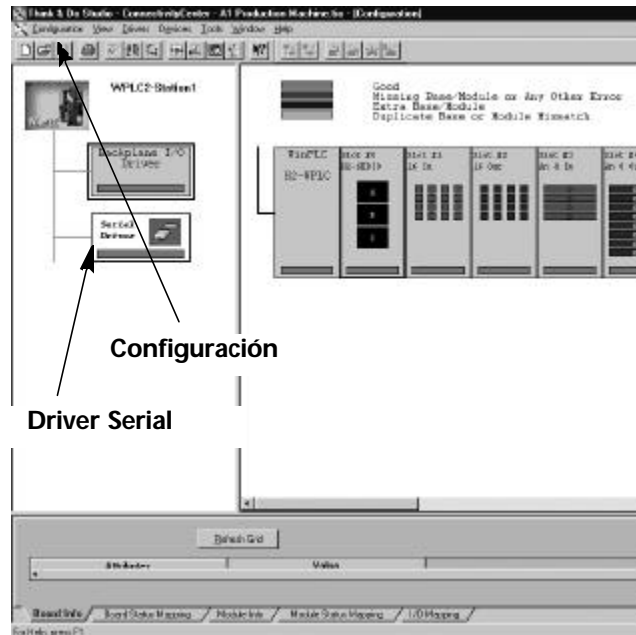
Think & Do Studio - ConnectivityCenter - A1 Production Machine.tio - [Configuration]
Configuration View Driver Devices Tools Window Help

WPLC2-Station1

Backplane I/O Driver

Serial Driver

Good
Missing Base/Module or Any Other Error
Extra Base/Module
Duplicate Base or Module Mismatch

WinPLC
H2-WPLC

Slot #0 H2-ECOM
Slot #1 16 In
Slot #2 16 Out
Slot #3 An 4 In
Slot #4 An 4 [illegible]

Configuración

Driver Serial

Refresh Grid

Attribute
Value

Board Info / Board Status Mapping / Module Info / Module Status Mapping / I/O Mapping /
For Help, press F1